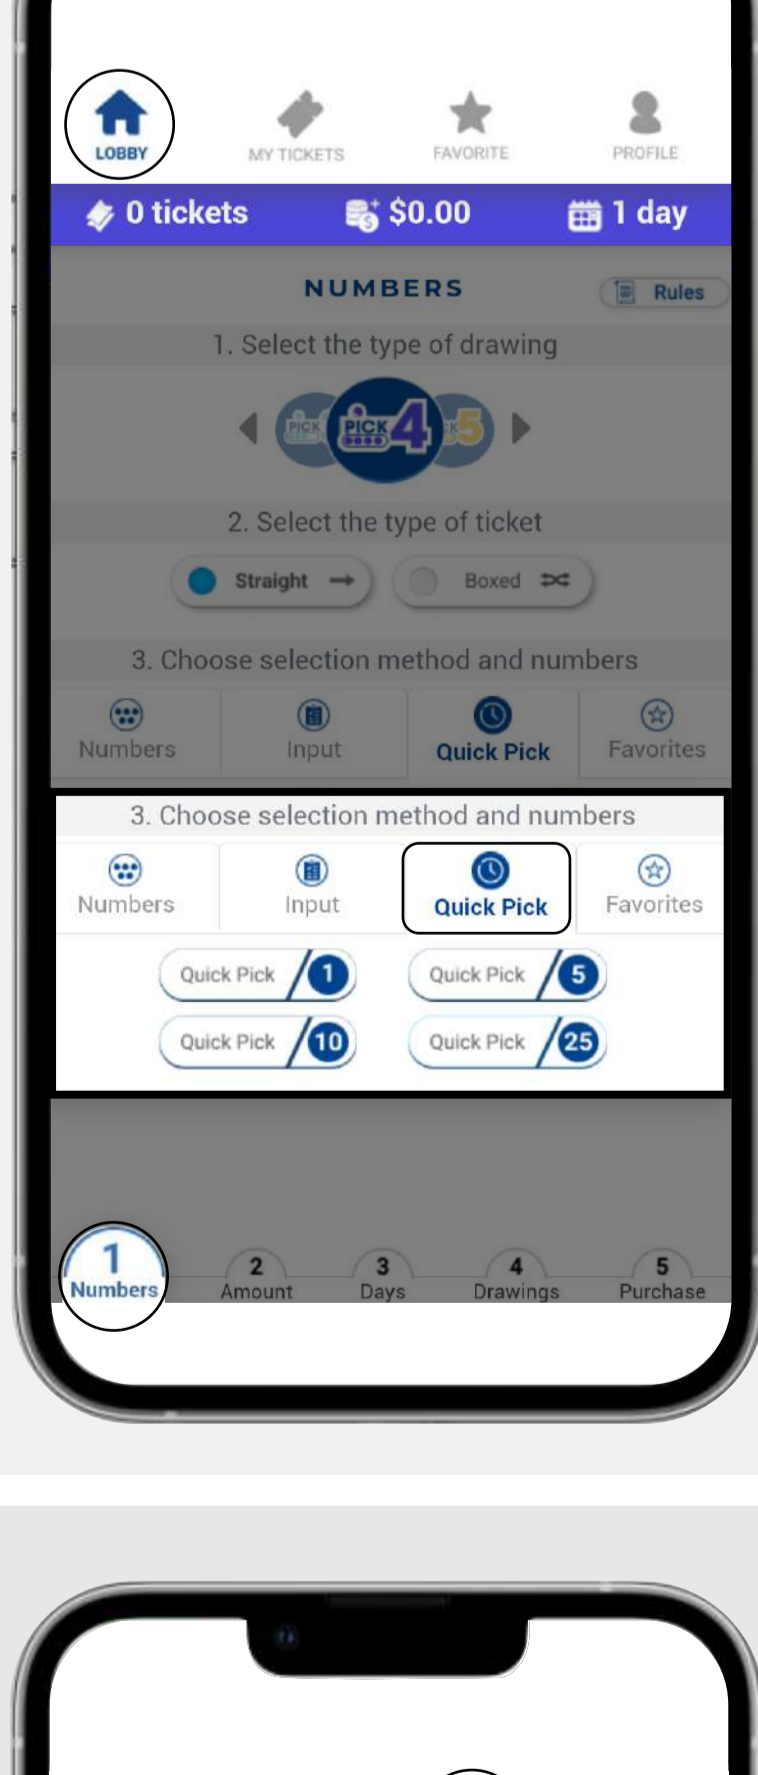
LOBBY
MY TICKETS
FAVORITE
PROFILE

0 tickets $0.00 1 day

NUMBERS
Rules

1. Select the type of drawing

PICK PICK 4 5

2. Select the type of ticket

Straight
Boxed

3. Choose selection method and numbers

Numbers
Input
Quick Pick
Favorites

3. Choose selection method and numbers

Numbers
Input
Quick Pick
Favorites

Quick Pick 1
Quick Pick 5
Quick Pick 10
Quick Pick 25

1 Numbers
2 Amount
3 Days
4 Drawings
5 Purchase